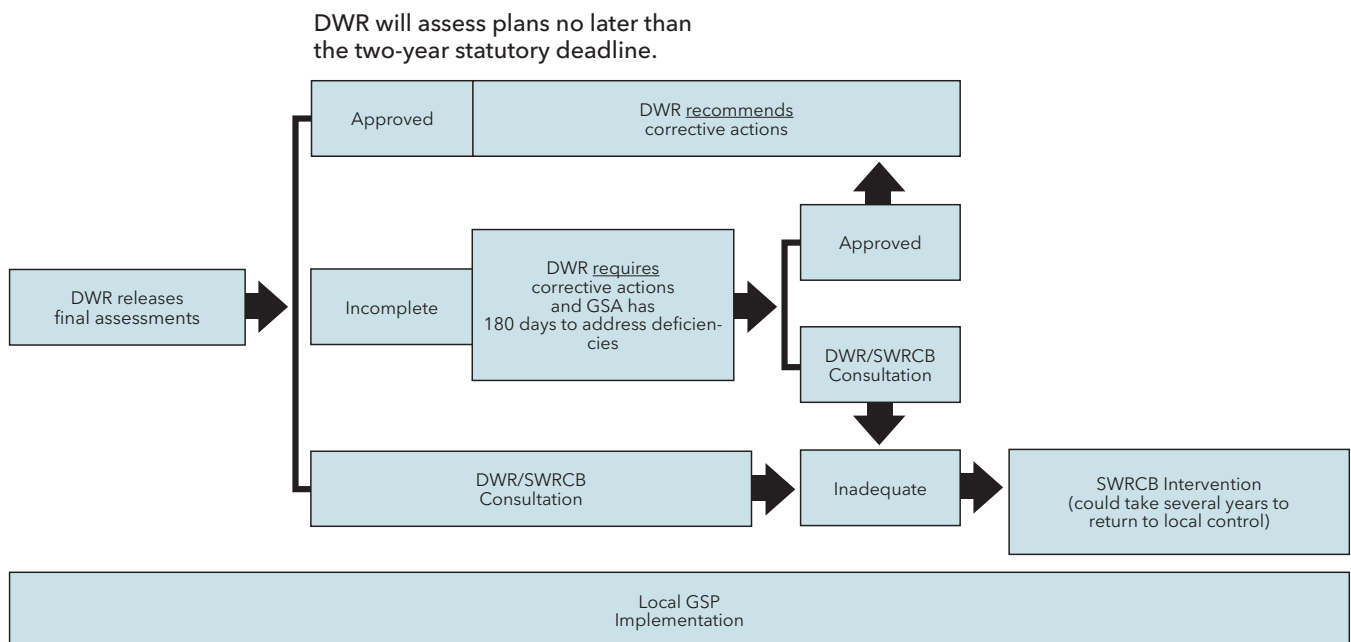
DWR will assess plans no later than the two-year statutory deadline.

DWR releases final assessments

Approved

DWR recommends corrective actions

Incomplete

DWR requires corrective actions and GSA has 180 days to address deficiencies

Approved

DWR/SWRCB Consultation

DWR/SWRCB Consultation

Inadequate

SWRCB Intervention (could take several years to return to local control)

Local GSP Implementation